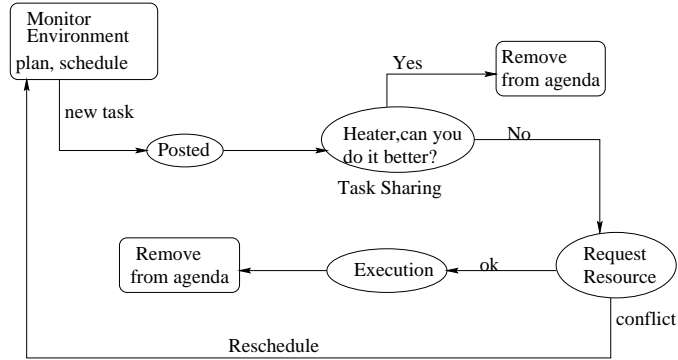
Monitor Environment
plan, schedule

new task

Posted

Yes

Remove from agenda

Heater,can you do it better?

Task Sharing

No

Request Resource

ok

Execution

Remove from agenda

conflict

Reschedule